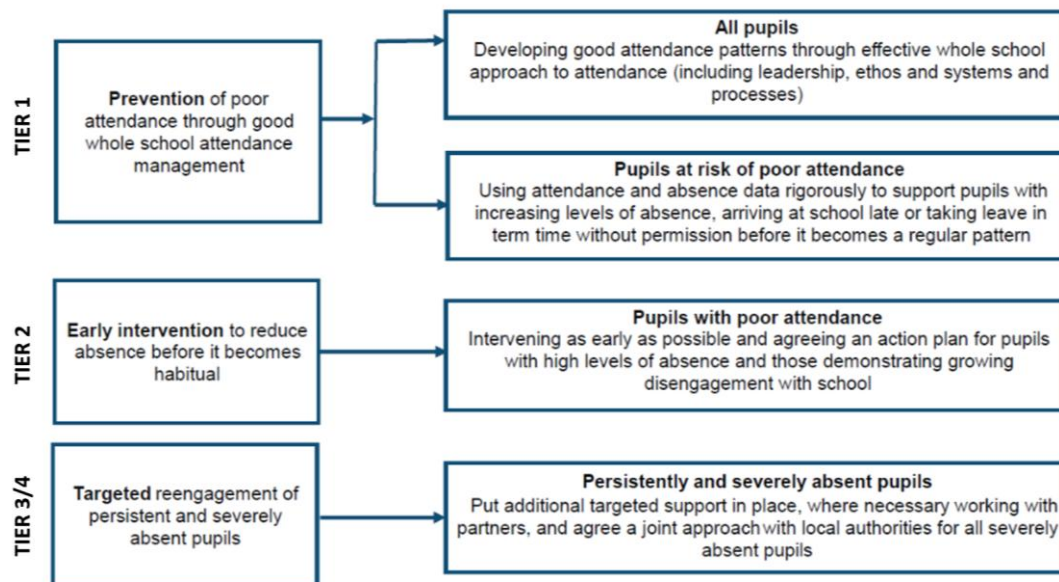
TIER 1

Prevention of poor attendance through good whole school attendance management

All pupils
Developing good attendance patterns through effective whole school approach to attendance (including leadership, ethos and systems and processes)

Pupils at risk of poor attendance
Using attendance and absence data rigorously to support pupils with increasing levels of absence, arriving at school late or taking leave in term time without permission before it becomes a regular pattern

TIER 2

Early intervention to reduce absence before it becomes habitual

Pupils with poor attendance
Intervening as early as possible and agreeing an action plan for pupils with high levels of absence and those demonstrating growing disengagement with school

TIER 3/4

Targeted reengagement of persistent and severely absent pupils

Persistently and severely absent pupils
Put additional targeted support in place, where necessary working with partners, and agree a joint approach with local authorities for all severely absent pupils